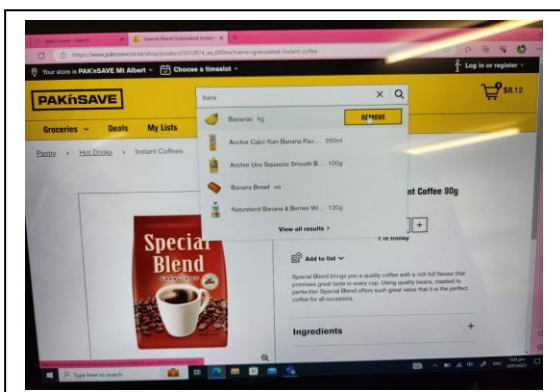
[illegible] × Special Blend Granulated Instant × +

https://www.paknsave.co.nz/shop/product/5010974_ea_000nw?name=granulated-instant-coffee

Your store is PAK'nSAVE Mt Albert ⌄ Choose a timeslot ⌄

Log in or register ⌄

PAK'nSAVE

$8.12

Groceries ⌄ Deals My Lists

Pantry > Hot Drinks > Instant Coffees

bana

Bananas kg REMOVE

Anchor Calci-Yum Banana Fla... 200ml

Anchor Uno Squeeze Smooth B... 100g

Banana Bread ea

Natureland Banana & Berries Wi... 120g

View all results >

nt Coffee 90g

1 in trolley

Add to list ⌄

Special Blend brings you a quality coffee with a rich full flavour that promises great taste in every cup. Using quality beans, roasted to perfection Special Blend offers such great value that it is the perfect coffee for all occasions.

Ingredients

Special Blend

Type here to search